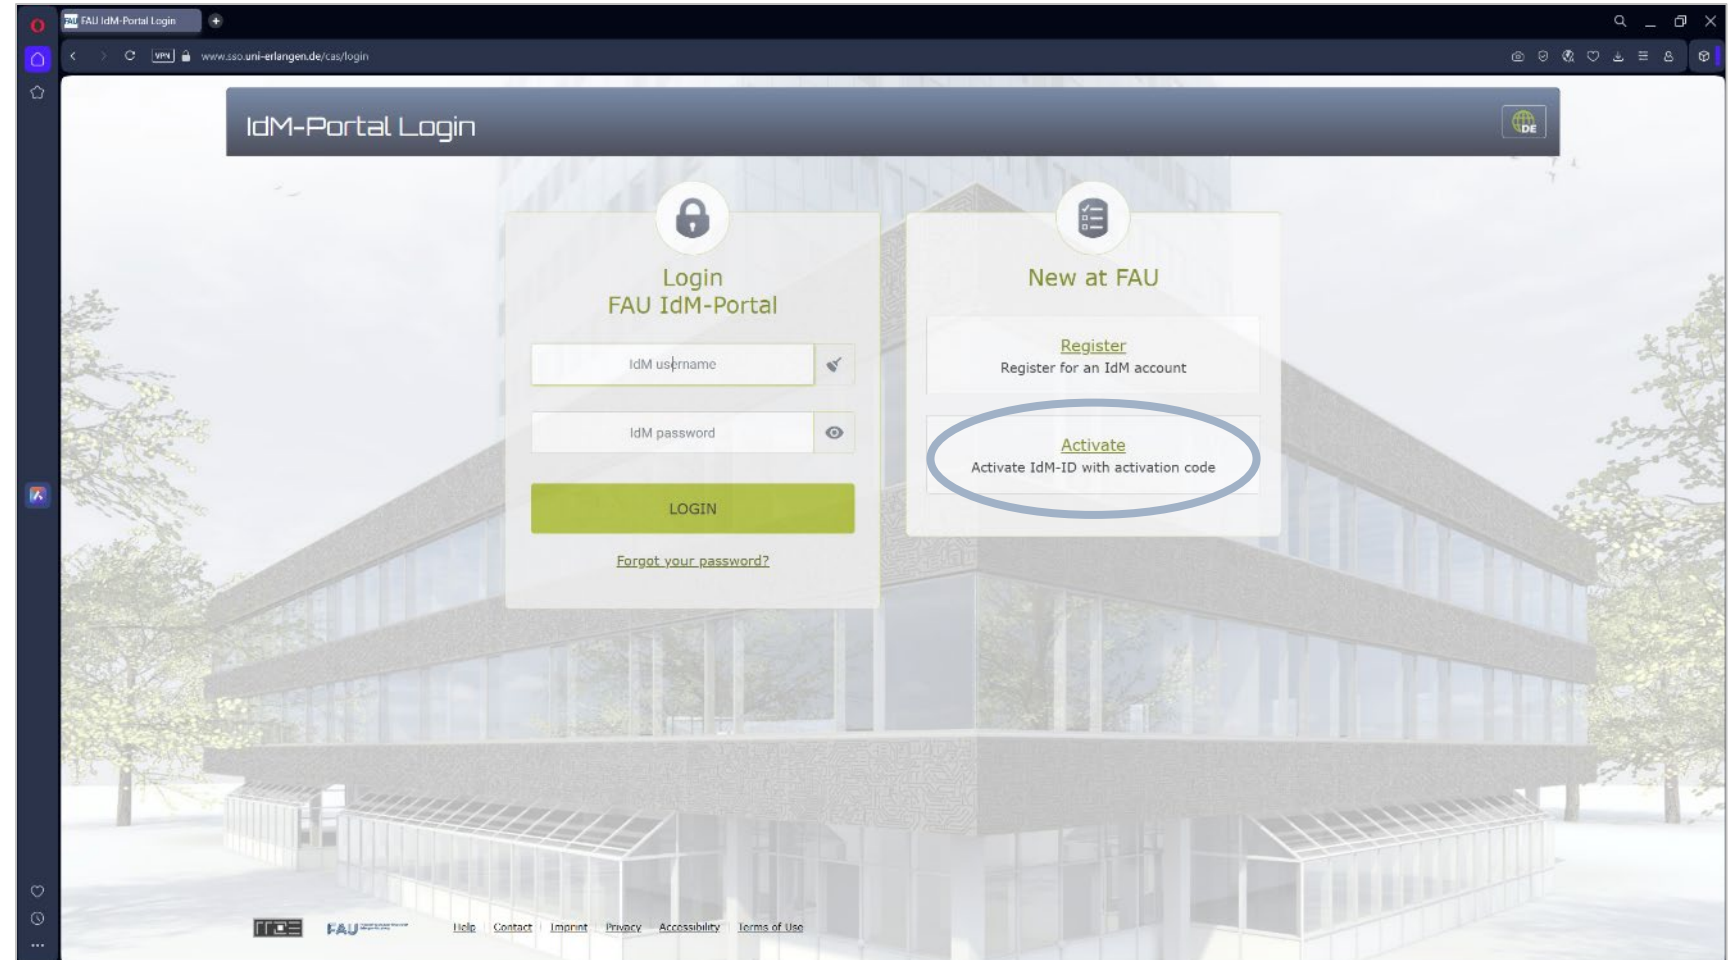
FAU IdM-Portal Login

VPN www.sso.uni-erlangen.de/cas/login

IdM-Portal Login

DE

Login
FAU IdM-Portal

IdM username

IdM password

LOGIN

Forgot your password?

New at FAU

Register
Register for an IdM account

Activate
Activate IdM-ID with activation code

FAU

Help | Contact | Imprint | Privacy | Accessibility | Terms of Use